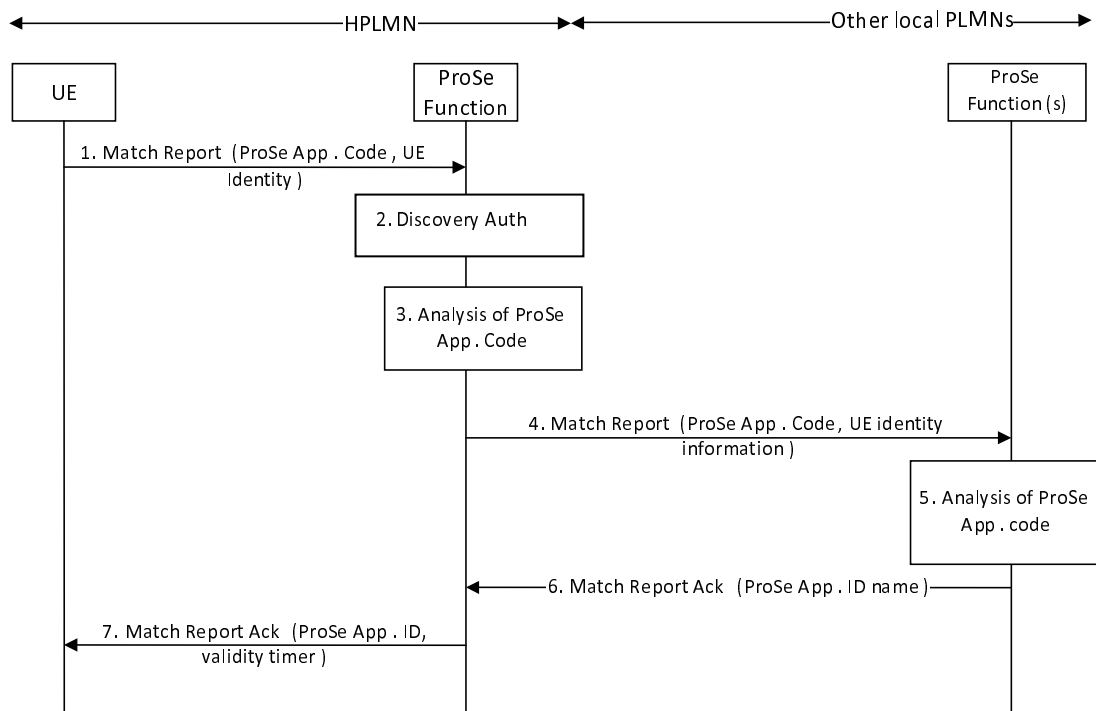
HPLMN

Other local PLMNs

UE

ProSe Function

ProSe Function (s)

1. Match Report (ProSe App . Code , UE Identity )

2. Discovery Auth

3. Analysis of ProSe App . Code

4. Match Report (ProSe App . Code, UE identity information )

5. Analysis of ProSe App . code

6. Match Report Ack (ProSe App . ID name )

7. Match Report Ack (ProSe App . ID, validity timer )